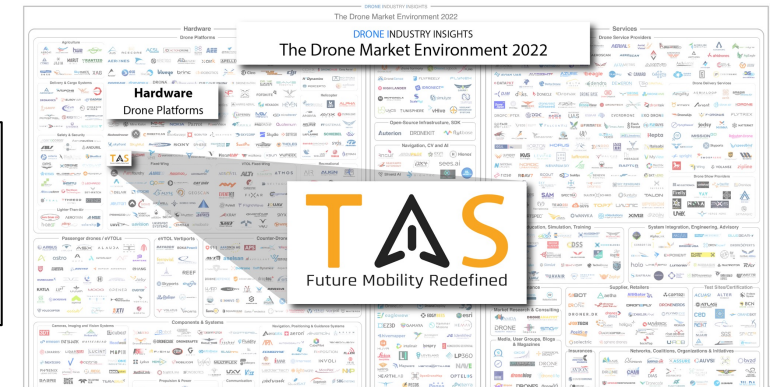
DRONE INDUSTRY INSIGHTS

The Drone Market Environment 2022

DRONE INDUSTRY INSIGHTS
The Drone Market Environment 2022

Hardware
Drone Platforms

Services

Hardware
Drone Platforms

TAS

TAS
Future Mobility Redefined